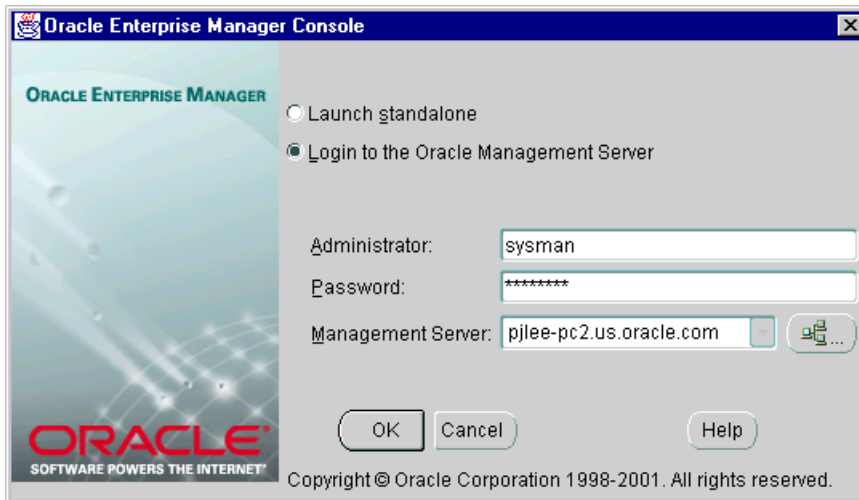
Oracle Enterprise Manager Console

ORACLE ENTERPRISE MANAGER

Launch standalone

Login to the Oracle Management Server

Administrator: sysman

Password: ********

Management Server: pjlee-pc2.us.oracle.com

...

ORACLE

SOFTWARE POWERS THE INTERNET

OK Cancel Help

Copyright © Oracle Corporation 1998-2001. All rights reserved.